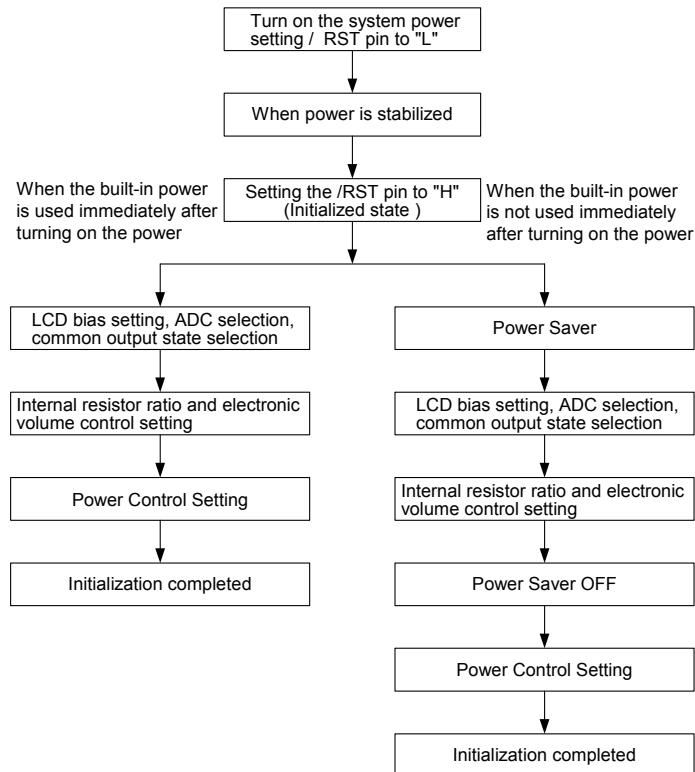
Turn on the system power setting / RST pin to "L"

When power is stabilized

When the built-in power is used immediately after turning on the power

Setting the /RST pin to "H" (Initialized state )

When the built-in power is not used immediately after turning on the power

LCD bias setting, ADC selection, common output state selection

Internal resistor ratio and electronic volume control setting

Power Control Setting

Initialization completed

Power Saver

LCD bias setting, ADC selection, common output state selection

Internal resistor ratio and electronic volume control setting

Power Saver OFF

Power Control Setting

Initialization completed